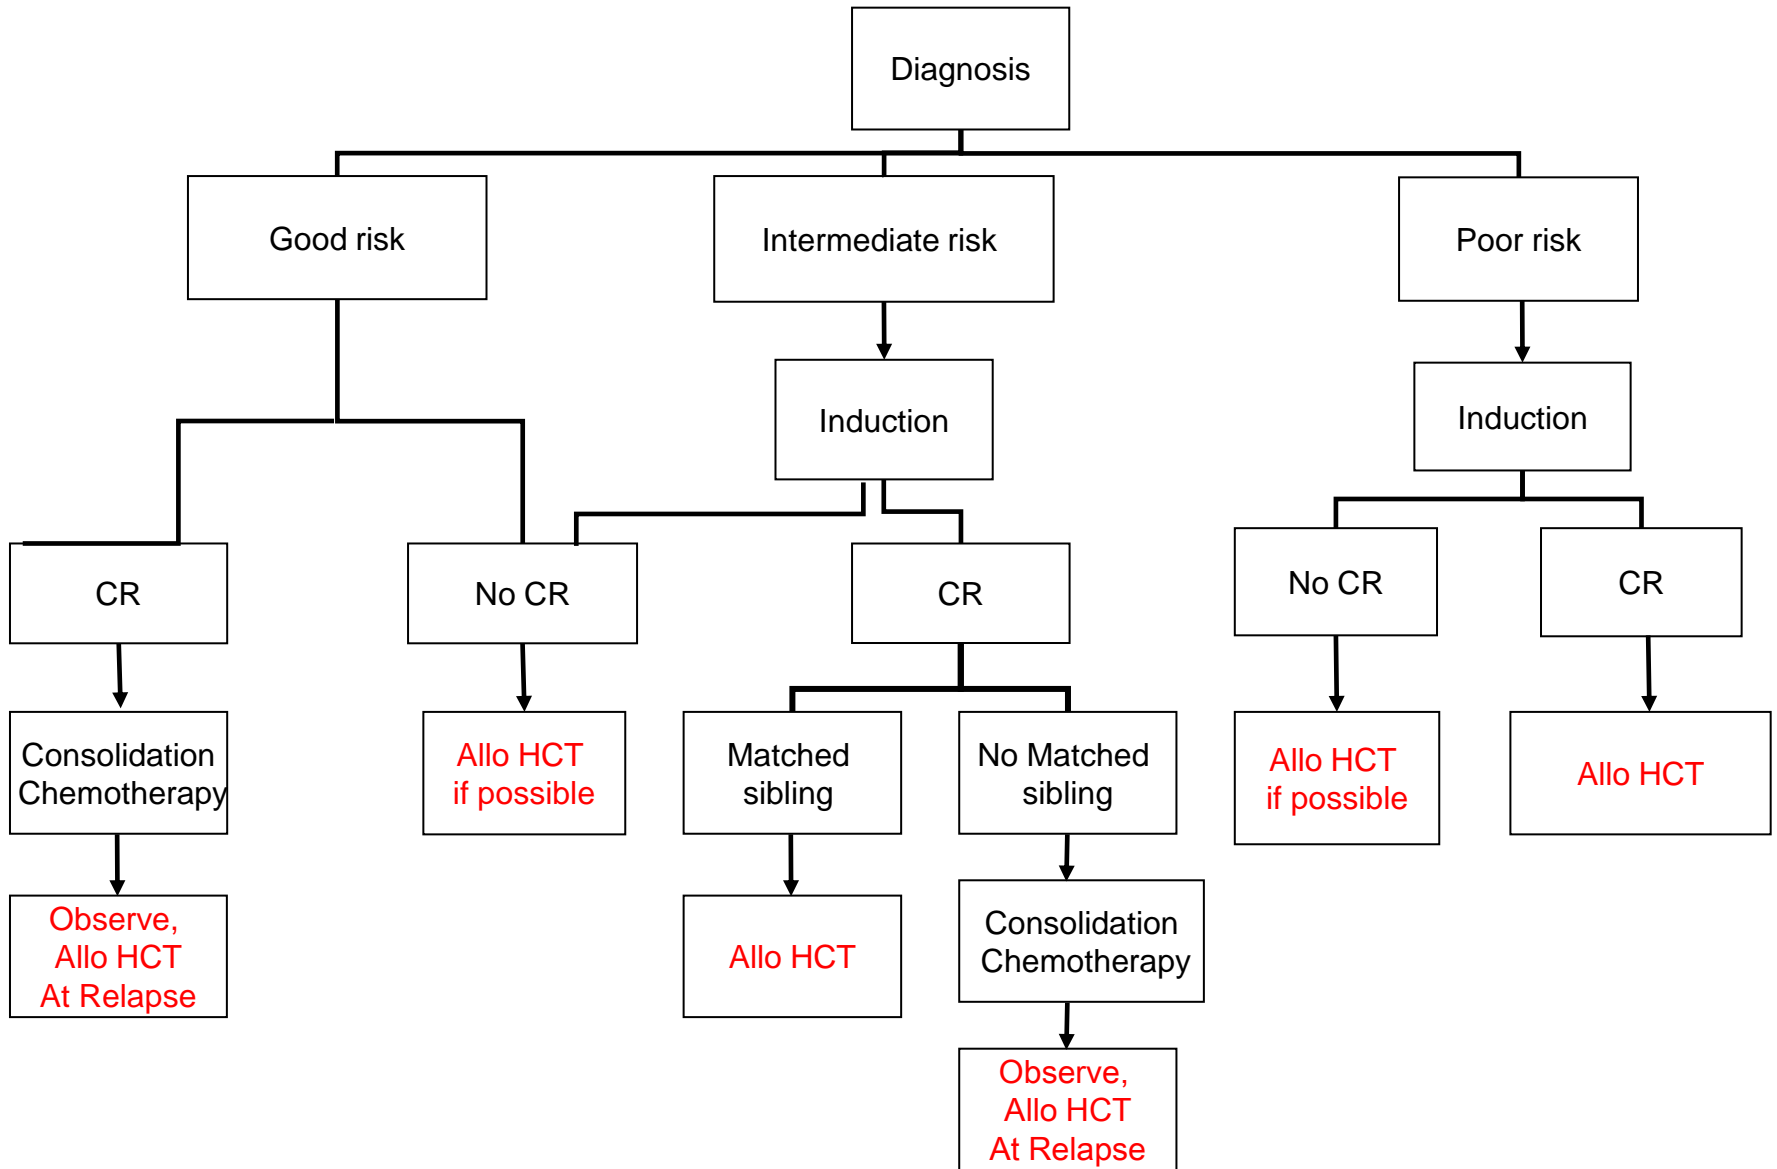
Diagnosis

Good risk

Intermediate risk

Poor risk

Induction

Induction

CR

No CR

CR

No CR

CR

Consolidation Chemotherapy

Allo HCT if possible

Matched sibling

No Matched sibling

Allo HCT if possible

Allo HCT

Observe, Allo HCT At Relapse

Allo HCT

Consolidation Chemotherapy

Observe, Allo HCT At Relapse